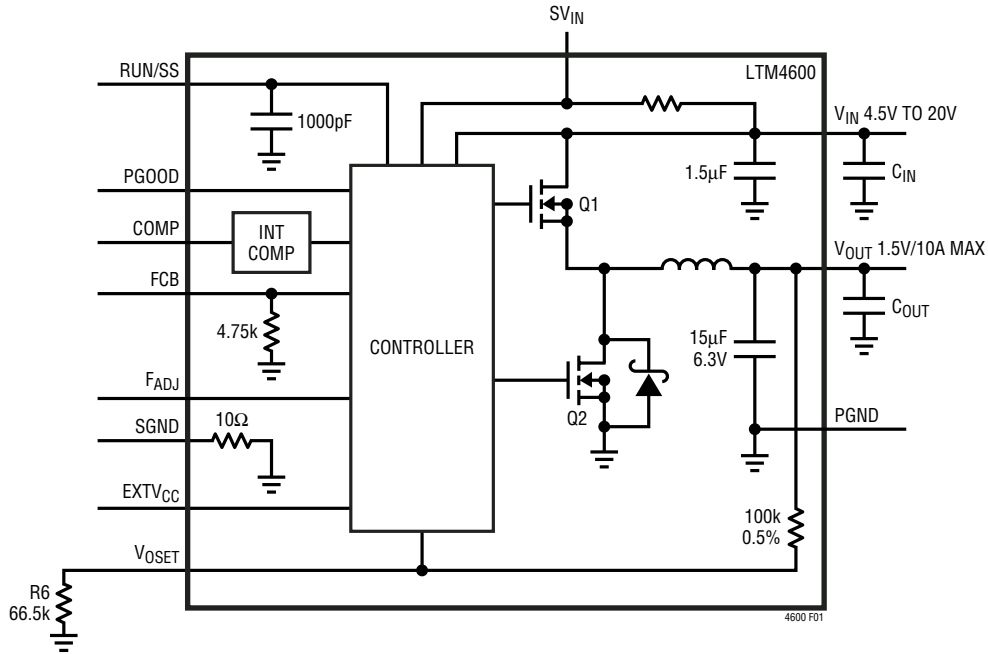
$SV_{IN}$

RUN/SS

LTM4600

1000pF

$V_{IN}$ 4.5V TO 20V

PGOOD

1.5μF

$C_{IN}$

Q1

COMP

INT COMP

$V_{OUT}$ 1.5V/10A MAX

FCB

$C_{OUT}$

4.75k

15μF 6.3V

CONTROLLER

$F_{ADJ}$

Q2

SGND

10Ω

PGND

$EXTV_{CC}$

100k 0.5%

$V_{OSET}$

R6 66.5k

4600 F01